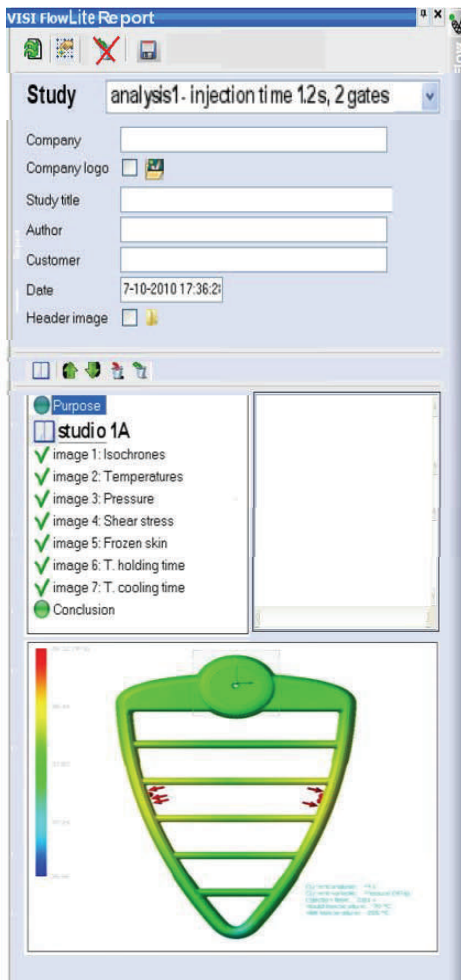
VISI FlowLite Report

Study analysis1 - injection time 1.2s, 2 gates

Company

Company logo

Study title

Author

Customer

Date 7-10-2010 17:36:2

Header image

Purpose

studio 1A

image 1: Isochrones

image 2: Temperatures

image 3: Pressure

image 4: Shear stress

image 5: Frozen skin

image 6: T. holding time

image 7: T. cooling time

Conclusion

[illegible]